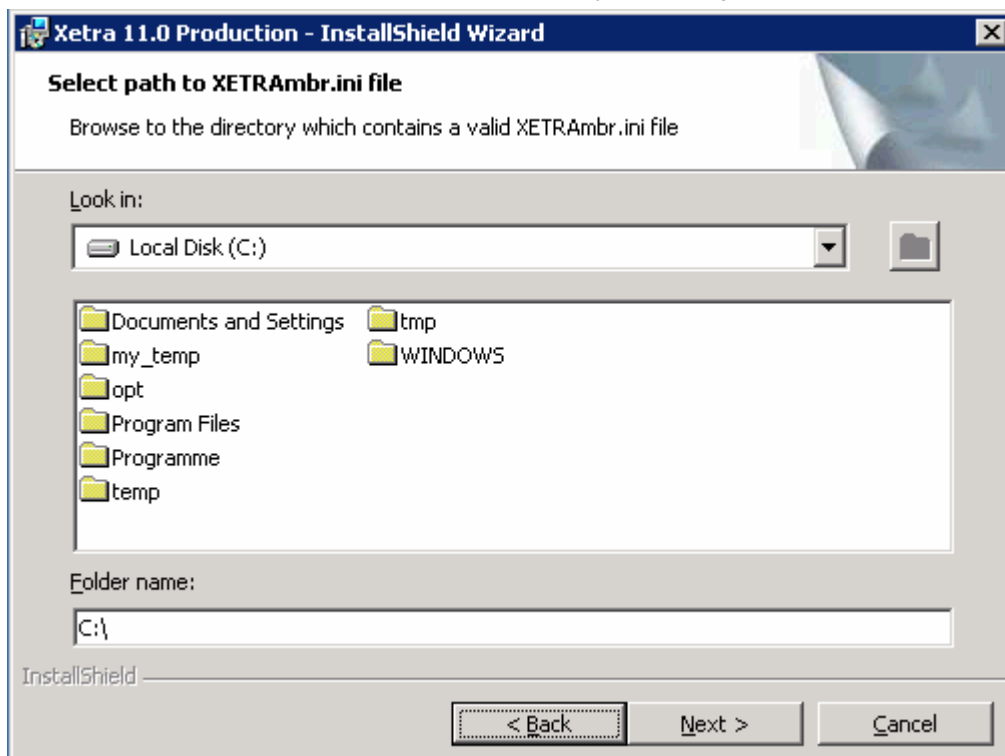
Xetra 11.0 Production - InstallShield Wizard

Select path to XETRAmbr.ini file

Browse to the directory which contains a valid XETRAmbr.ini file

Look in:

Local Disk (C:)

Documents and Settings
my_temp
opt
Program Files
Programme
temp
tmp
WINDOWS

Folder name:

C:\

InstallShield

< Back
Next >
Cancel